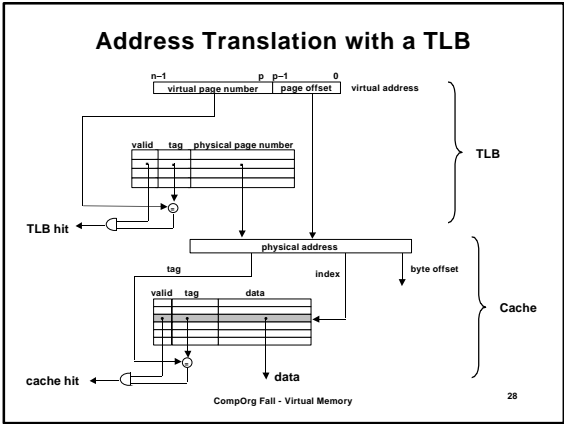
Address Translation with a TLB

n–1 p p–1 0

virtual page number | page offset | virtual address

valid | tag | physical page number

=

TLB hit

TLB

physical address

tag

index

byte offset

valid | tag | data

=

Cache

cache hit

data

CompOrg Fall - Virtual Memory

28